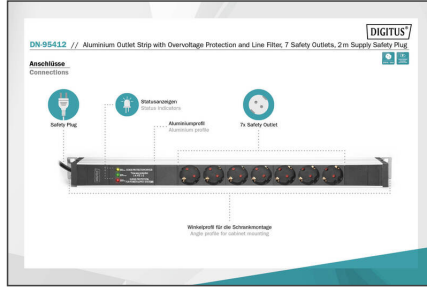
DIGITUS®

DN-95412 // Aluminium Outlet Strip with Overvoltage Protection and Line Filter, 7 Safety Outlets, 2 m Supply Safety Plug

Anschlüsse
Connections

Safety Plug

Statusanzeigen
Status indicators

Aluminiumprofil
Aluminium profile

7x Safety Outlet

Winkelprofil für die Schrankmontage
Angle profile for cabinet mounting